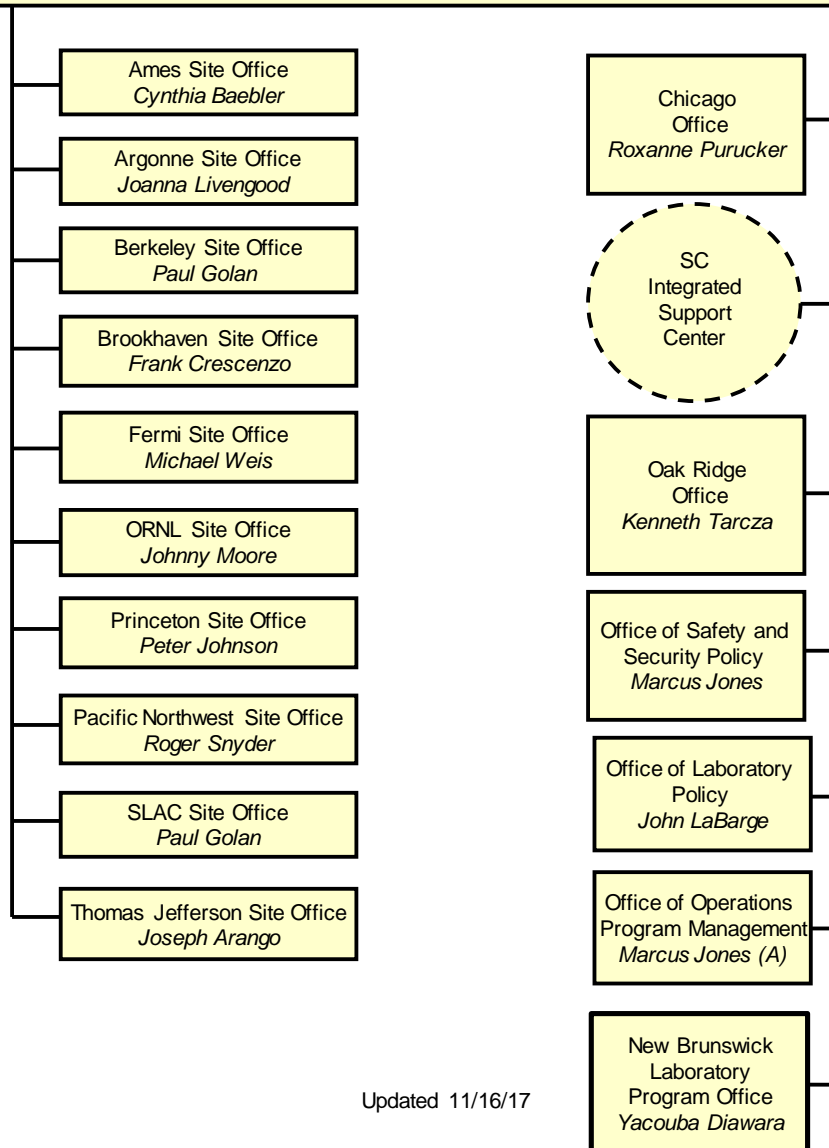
Ames Site Office
*Cynthia Baebler*

Argonne Site Office
*Joanna Livengood*

Berkeley Site Office
*Paul Golan*

Brookhaven Site Office
*Frank Crescenzo*

Fermi Site Office
*Michael Weis*

ORNL Site Office
*Johnny Moore*

Princeton Site Office
*Peter Johnson*

Pacific Northwest Site Office
*Roger Snyder*

SLAC Site Office
*Paul Golan*

Thomas Jefferson Site Office
*Joseph Arango*

Chicago Office
*Roxanne Purucker*

SC Integrated Support Center

Oak Ridge Office
*Kenneth Tarcza*

Office of Safety and Security Policy
*Marcus Jones*

Office of Laboratory Policy
*John LaBarge*

Office of Operations Program Management
*Marcus Jones (A)*

New Brunswick Laboratory Program Office
*Yacouba Diawara*

Updated 11/16/17